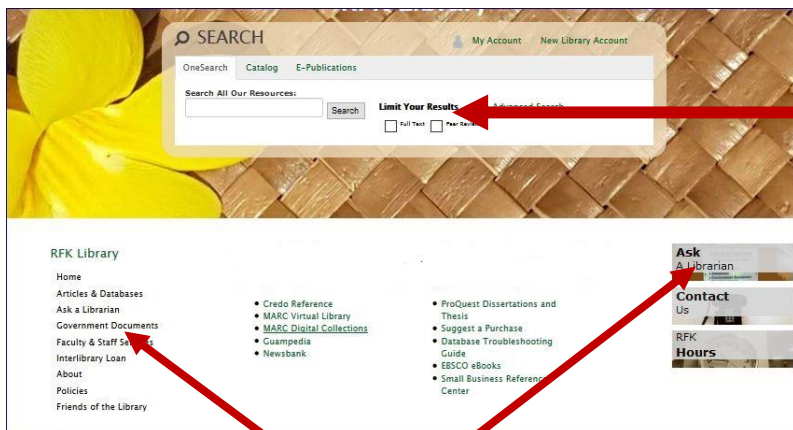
SEARCH

My Account / New Library Account

OneSearch | Catalog | E-Publications

Search All Our Resources:

Search

Limit Your Results

Advanced Search

Full Text

Peer Reviewed

RFK Library

Home
Articles & Databases
Ask a Librarian
Government Documents
Faculty & Staff Services
Interlibrary Loan
About
Policies
Friends of the Library

• Credo Reference
• MARC Virtual Library
• MARC Digital Collections
• Guampedia
• Newsbank

• ProQuest Dissertations and Thesis
• Suggest a Purchase
• Database Troubleshooting Guide
• EBSCO eBooks
• Small Business Reference Center

Ask
A Librarian

Contact
Us

RFK
Hours